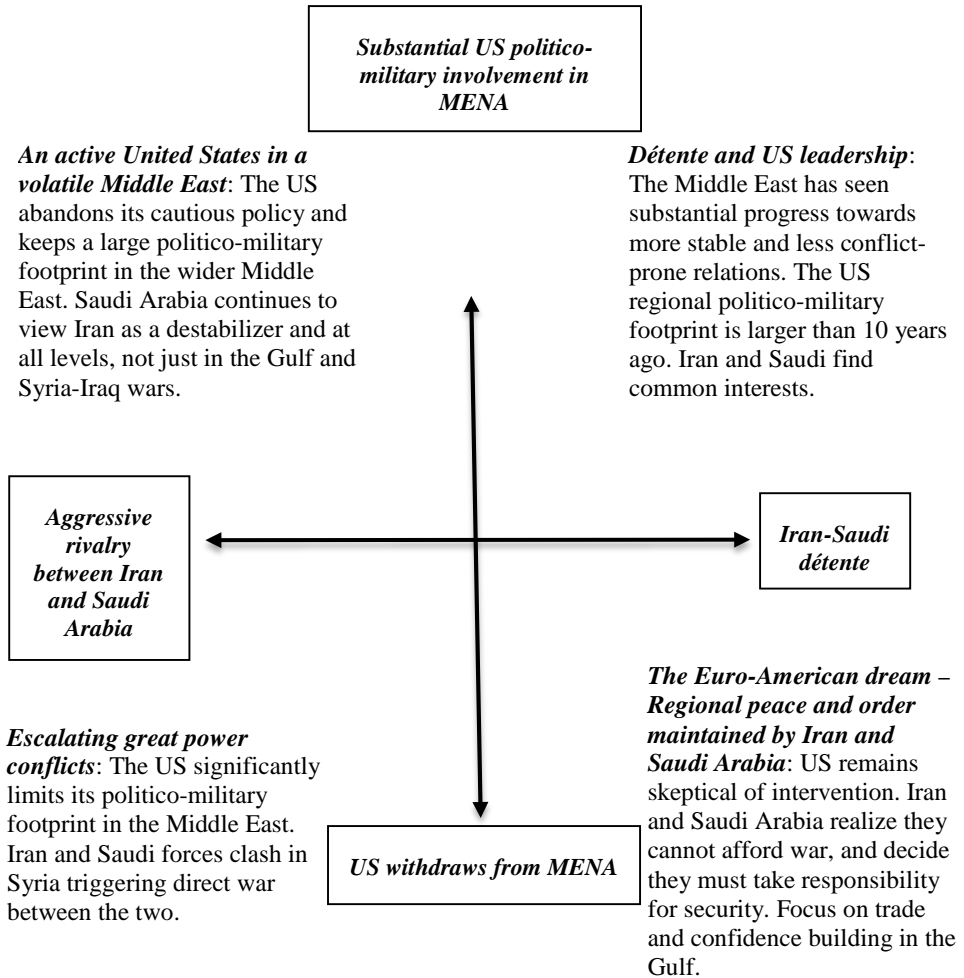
Substantial US politico-military involvement in MENA

An active United States in a volatile Middle East: The US abandons its cautious policy and keeps a large politico-military footprint in the wider Middle East. Saudi Arabia continues to view Iran as a destabilizer and at all levels, not just in the Gulf and Syria-Iraq wars.

Détente and US leadership: The Middle East has seen substantial progress towards more stable and less conflict-prone relations. The US regional politico-military footprint is larger than 10 years ago. Iran and Saudi find common interests.

Aggressive rivalry between Iran and Saudi Arabia

Iran-Saudi détente

Escalating great power conflicts: The US significantly limits its politico-military footprint in the Middle East. Iran and Saudi forces clash in Syria triggering direct war between the two.

US withdraws from MENA

The Euro-American dream – Regional peace and order maintained by Iran and Saudi Arabia: US remains skeptical of intervention. Iran and Saudi Arabia realize they cannot afford war, and decide they must take responsibility for security. Focus on trade and confidence building in the Gulf.